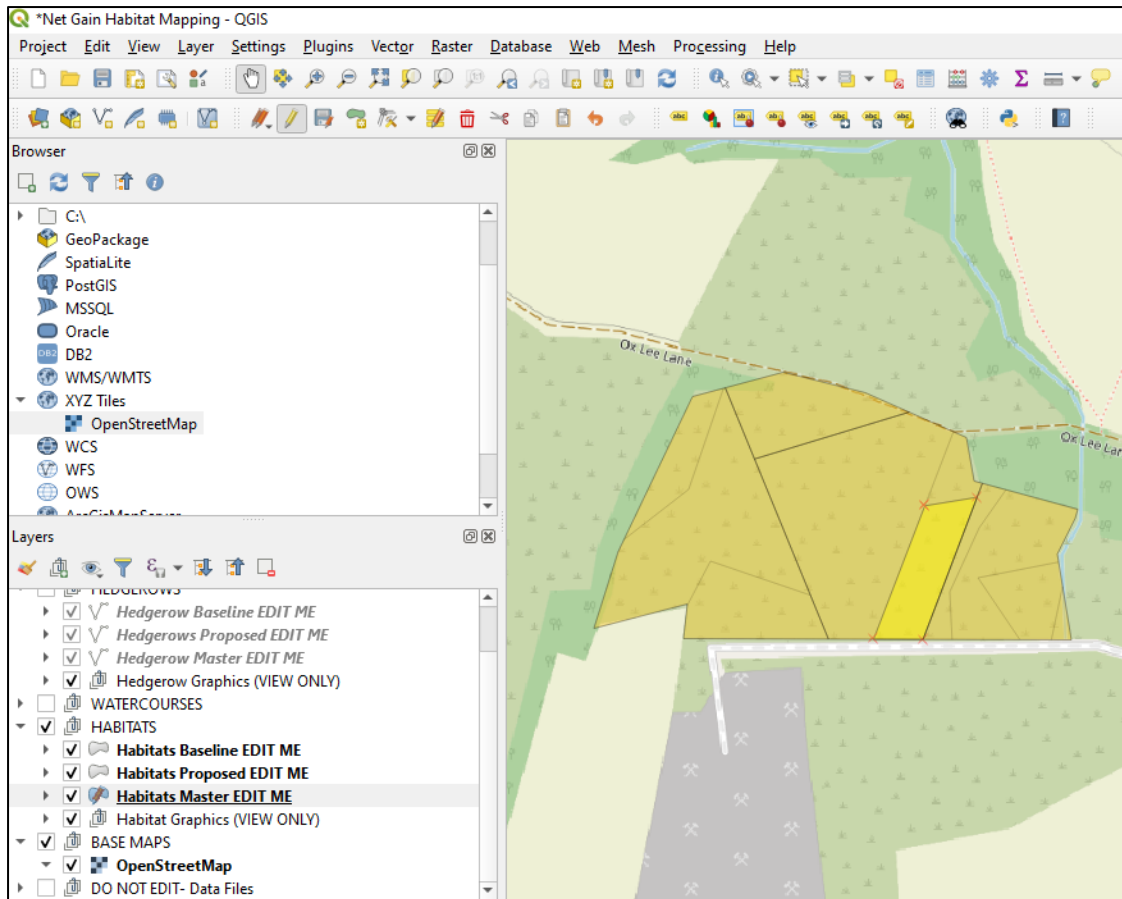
*Net Gain Habitat Mapping - QGIS

Project Edit View Layer Settings Plugins Vector Raster Database Web Mesh Processing Help

Browser

C:\
GeoPackage
SpatiaLite
PostGIS
MSSQL
Oracle
DB2
WMS/WMTS
XYZ Tiles
OpenStreetMap
WCS
WFS
OWS
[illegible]

Layers

HEDGEROWS
Hedgerow Baseline EDIT ME
Hedgerows Proposed EDIT ME
Hedgerow Master EDIT ME
Hedgerow Graphics (VIEW ONLY)
WATERCOURSES
HABITATS
Habitats Baseline EDIT ME
Habitats Proposed EDIT ME
Habitats Master EDIT ME
Habitat Graphics (VIEW ONLY)
BASE MAPS
OpenStreetMap
DO NOT EDIT- Data Files

Ox Lee Lane
Ox Lee Lan